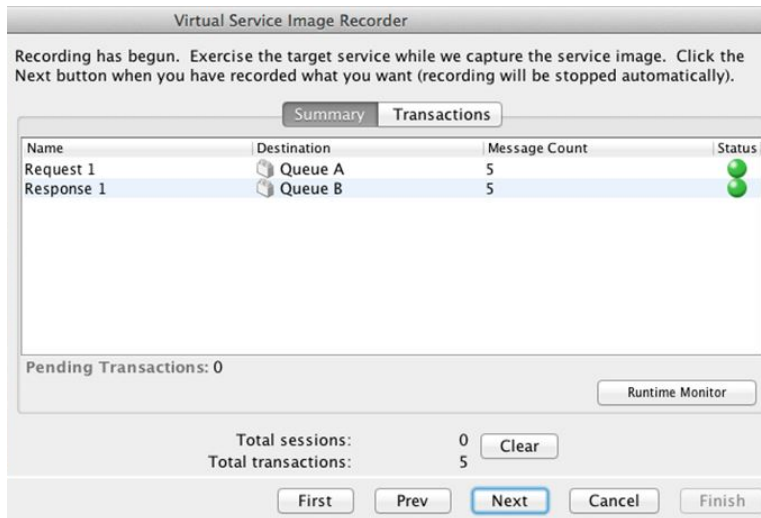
Virtual Service Image Recorder

Recording has begun. Exercise the target service while we capture the service image. Click the Next button when you have recorded what you want (recording will be stopped automatically).

Summary | Transactions

| Name | Destination | Message Count | Status |
|---|---|---|---|
| Request 1 | Queue A | 5 | |
| Response 1 | Queue B | 5 | |

Pending Transactions: 0

Runtime Monitor

Total sessions: 0 Clear
Total transactions: 5

First Prev Next Cancel Finish